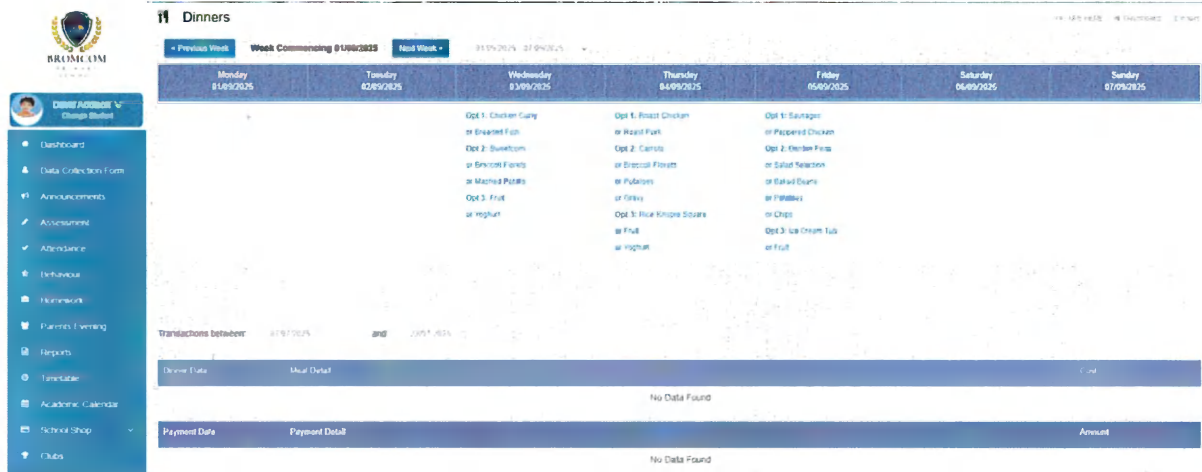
BROMCOM

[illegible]
Change Student

Dashboard
Data Collection Form
Announcements
Assessment
Attendance
Behaviour
Homework
Parents Evening
Reports
Timetable
Academic Calendar
School Shop
Clubs

Dinners

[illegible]

« Previous Week Week Commencing 01/09/2025 Next Week » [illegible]

| Monday 01/09/2025 | Tuesday 02/09/2025 | Wednesday 03/09/2025 | Thursday 04/09/2025 | Friday 05/09/2025 | Saturday 06/09/2025 | Sunday 07/09/2025 |
|---|---|---|---|---|---|---|
| | | Opt 1: Chicken Curry<br>or Breaded Fish<br>Opt 2: Sweetcorn<br>or Broccoli Florets<br>or Mashed Potato<br>Opt 3: Fruit<br>or Yoghurt | Opt 1: Roast Chicken<br>or Roast Pork<br>Opt 2: Carrots<br>or Broccoli Florets<br>or Potatoes<br>or Gravy<br>Opt 3: Rice Krispie Square<br>or Fruit<br>or Yoghurt | Opt 1: Sausages<br>or Peppered Chicken<br>Opt 2: Garden Peas<br>or Salad Selection<br>or Baked Beans<br>or Potatoes<br>or Chips<br>Opt 3: Ice Cream Tub<br>or Fruit | | |

Transactions between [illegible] and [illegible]

| Dinner Date | Meal Detail | Cost |
|---|---|---|
| No Data Found | | |

| Payment Date | Payment Detail | Amount |
|---|---|---|
| No Data Found | | |